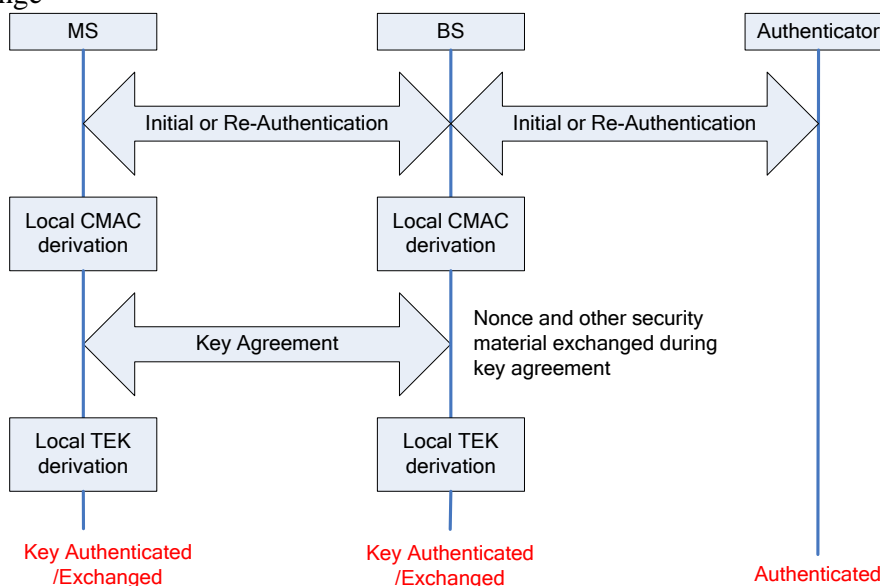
nge

MS

BS

Authenticator

Initial or Re-Authentication

Initial or Re-Authentication

Local CMAC derivation

Local CMAC derivation

Key Agreement

Nonce and other security material exchanged during key agreement

Local TEK derivation

Local TEK derivation

Key Authenticated /Exchanged

Key Authenticated /Exchanged

Authenticated